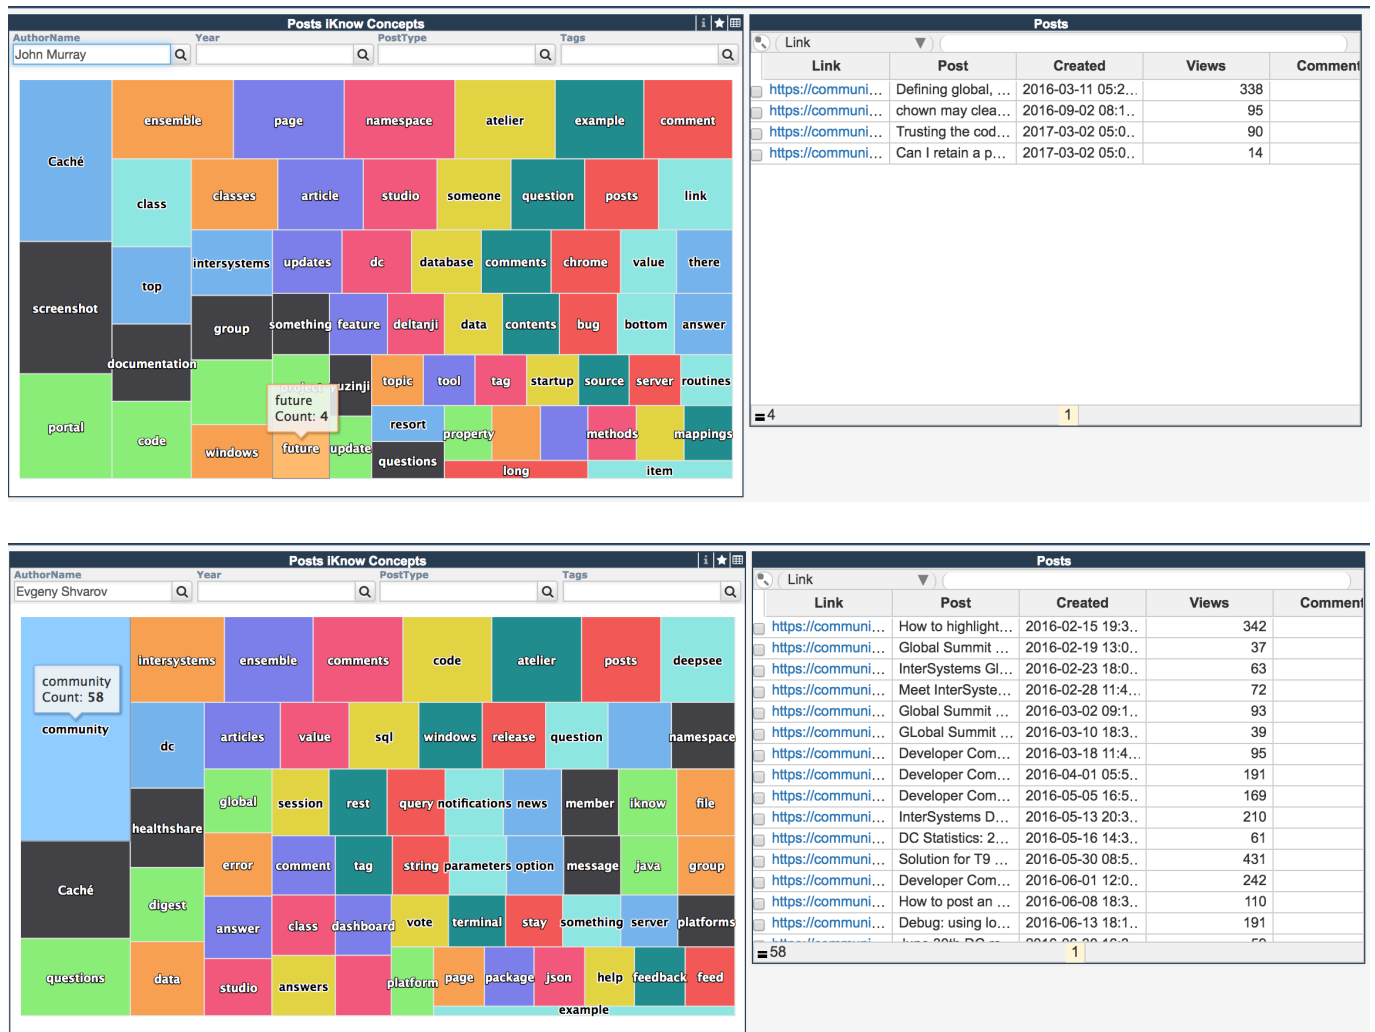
Posts iKnow Concepts

AuthorName
John Murray
Year
PostType
Tags

Caché
ensemble
page
namespace
atelier
example
comment
class
classes
article
studio
someone
question
posts
link
top
intersystems
updates
dc
database
comments
chrome
value
there
screenshot
group
something
feature
deltanji
data
contents
bug
bottom
answer
documentation
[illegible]uzinji
topic
tool
tag
startup
source
server
routines
future
Count: 4
resort
property
methods
mappings
portal
code
windows
future
update
questions
long
item

Posts

Link

| | Link | Post | Created | Views | Comment |
|---|---|---|---|---|---|
| | https://communi… | Defining global, … | 2016-03-11 05:2… | 338 | |
| | https://communi… | chown may clea… | 2016-09-02 08:1… | 95 | |
| | https://communi… | Trusting the cod… | 2017-03-02 05:0… | 90 | |
| | https://communi… | Can I retain a p… | 2017-03-02 05:0… | 14 | |

4
1

Posts iKnow Concepts

AuthorName
Evgeny Shvarov
Year
PostType
Tags

community
Count: 58
community
intersystems
ensemble
comments
code
atelier
posts
deepsee
dc
articles
value
sql
windows
release
question
namespace
global
session
rest
query
notifications
news
member
iknow
file
healthshare
error
comment
tag
string
parameters
option
message
java
group
Caché
digest
answer
class
dashboard
vote
terminal
stay
something
server
platforms
questions
data
studio
answers
platform
page
package
json
help
feedback
feed
example

Posts

Link

| | Link | Post | Created | Views | Comment |
|---|---|---|---|---|---|
| | https://communi… | How to highlight… | 2016-02-15 19:3… | 342 | |
| | https://communi… | Global Summit … | 2016-02-19 13:0… | 37 | |
| | https://communi… | InterSystems Gl… | 2016-02-23 18:0… | 63 | |
| | https://communi… | Meet InterSyste… | 2016-02-28 11:4… | 72 | |
| | https://communi… | Global Summit … | 2016-03-02 09:1… | 93 | |
| | https://communi… | GLobal Summit … | 2016-03-10 18:3… | 39 | |
| | https://communi… | Developer Com… | 2016-03-18 11:4… | 95 | |
| | https://communi… | Developer Com… | 2016-04-01 05:5… | 191 | |
| | https://communi… | Developer Com… | 2016-05-05 16:5… | 169 | |
| | https://communi… | InterSystems D… | 2016-05-13 20:3… | 210 | |
| | https://communi… | DC Statistics: 2… | 2016-05-16 14:3… | 61 | |
| | https://communi… | Solution for T9 … | 2016-05-30 08:5… | 431 | |
| | https://communi… | Developer Com… | 2016-06-01 12:0… | 242 | |
| | https://communi… | How to post an … | 2016-06-08 18:3… | 110 | |
| | https://communi… | Debug: using lo… | 2016-06-13 18:1… | 191 | |

58
1